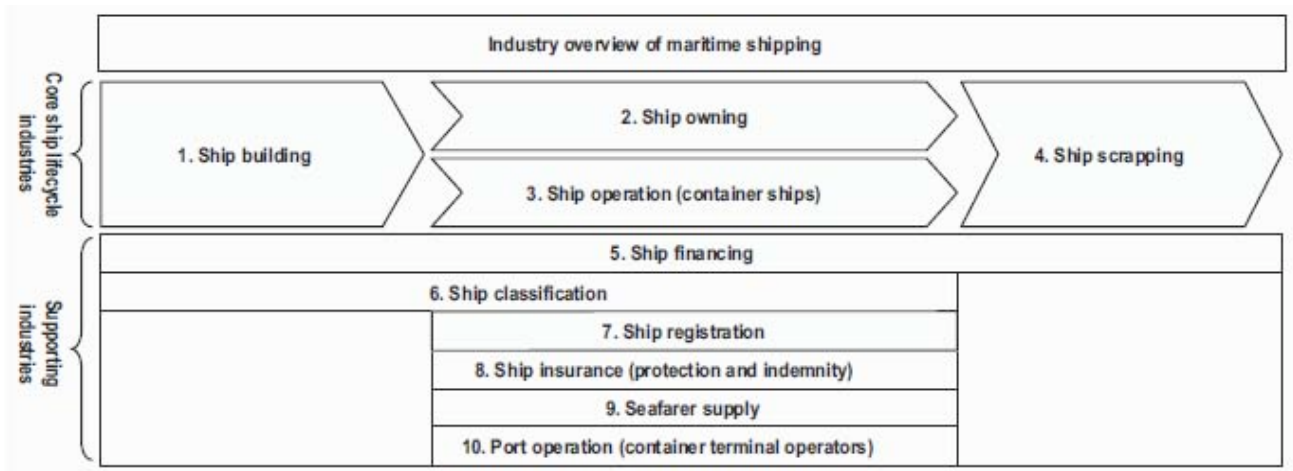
Industry overview of maritime shipping

Core ship lifecycle industries

1. Ship building

2. Ship owning

3. Ship operation (container ships)

4. Ship scrapping

Supporting industries

5. Ship financing

6. Ship classification

7. Ship registration

8. Ship insurance (protection and indemnity)

9. Seafarer supply

10. Port operation (container terminal operators)